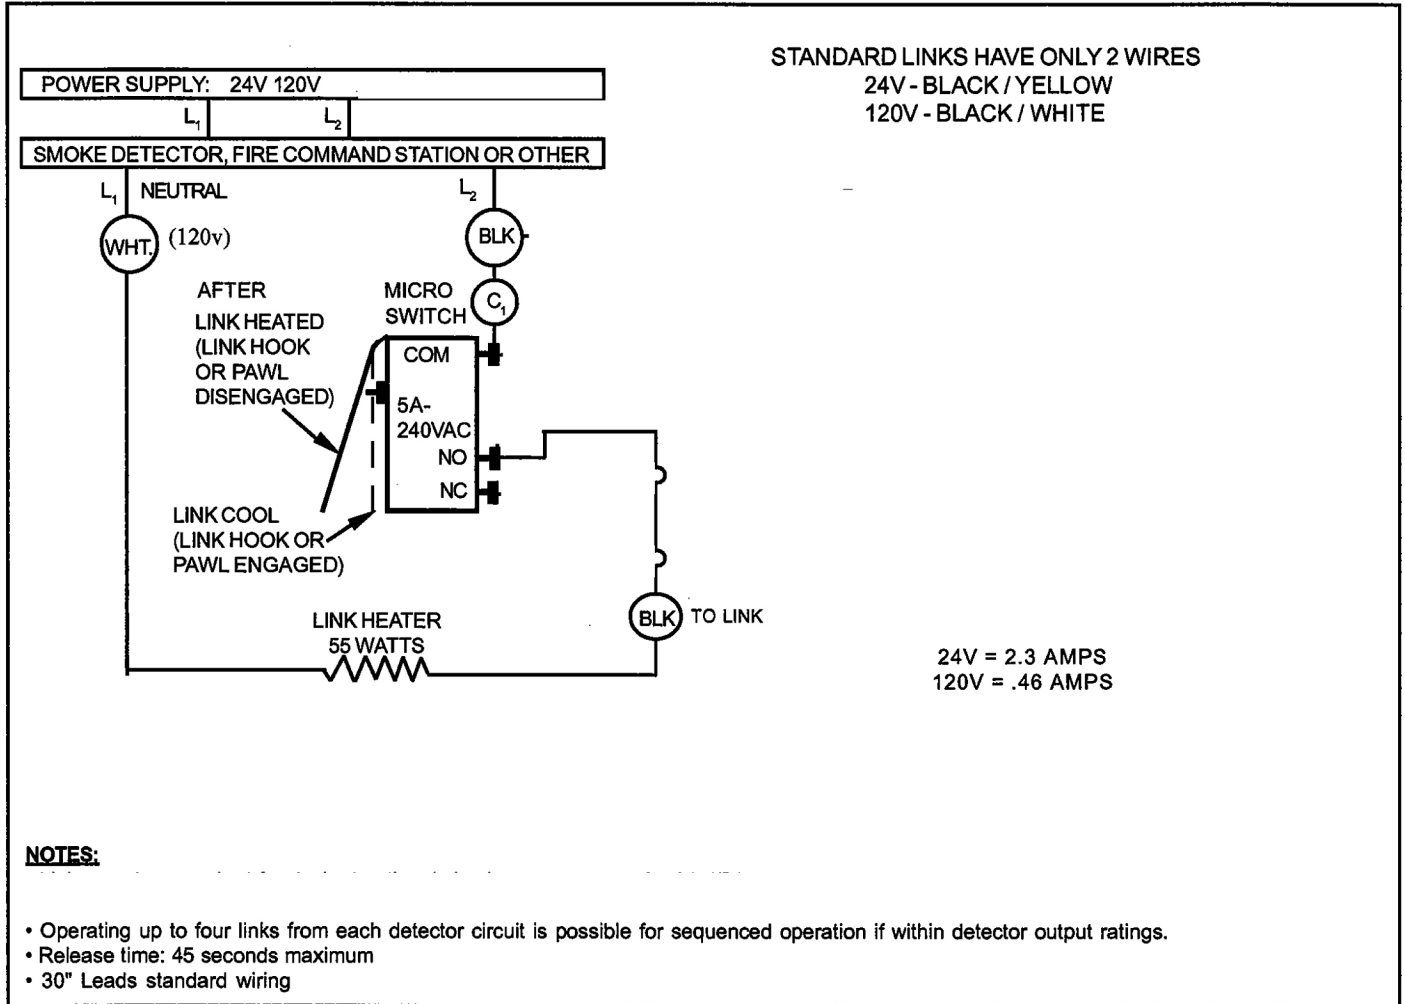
STANDARD LINKS HAVE ONLY 2 WIRES
24V - BLACK / YELLOW
120V - BLACK / WHITE

POWER SUPPLY: 24V 120V

$L_1$ $L_2$

SMOKE DETECTOR, FIRE COMMAND STATION OR OTHER

$L_1$ NEUTRAL

$L_2$

WHT. (120v)

BLK

AFTER LINK HEATED (LINK HOOK OR PAWL DISENGAGED)

MICRO SWITCH

$C_1$

COM

5A- 240VAC

NO

NC

LINK COOL (LINK HOOK OR PAWL ENGAGED)

LINK HEATER 55 WATTS

BLK TO LINK

24V = 2.3 AMPS
120V = .46 AMPS

NOTES:
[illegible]

• Operating up to four links from each detector circuit is possible for sequenced operation if within detector output ratings.
• Release time: 45 seconds maximum
• 30" Leads standard wiring